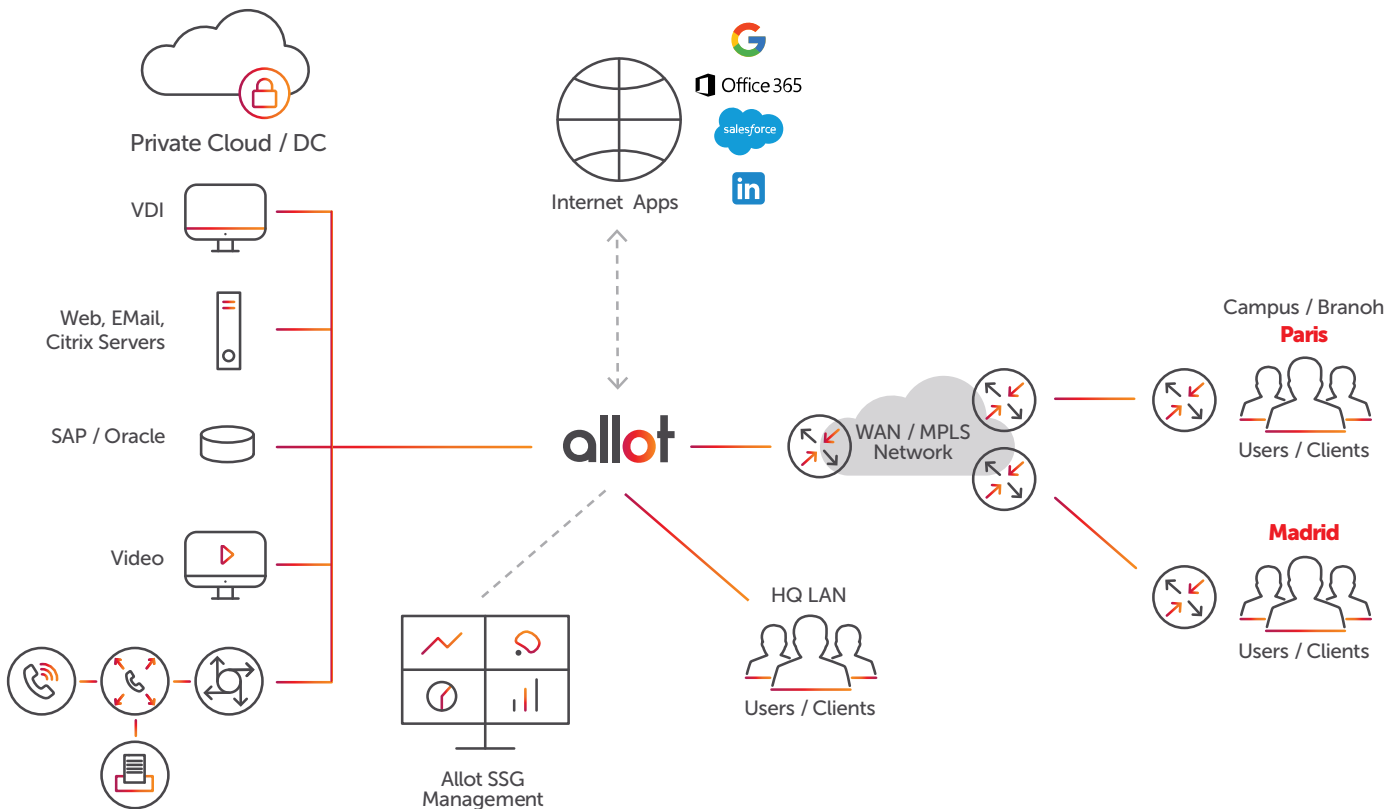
Private Cloud / DC

VDI

Web, EMail, Citrix Servers

SAP / Oracle

Video

Internet Apps

G

Office 365

salesforce

in

allot

WAN / MPLS Network

Campus / Branoh

Paris

Users / Clients

Madrid

Users / Clients

HQ LAN

Users / Clients

Allot SSG Management